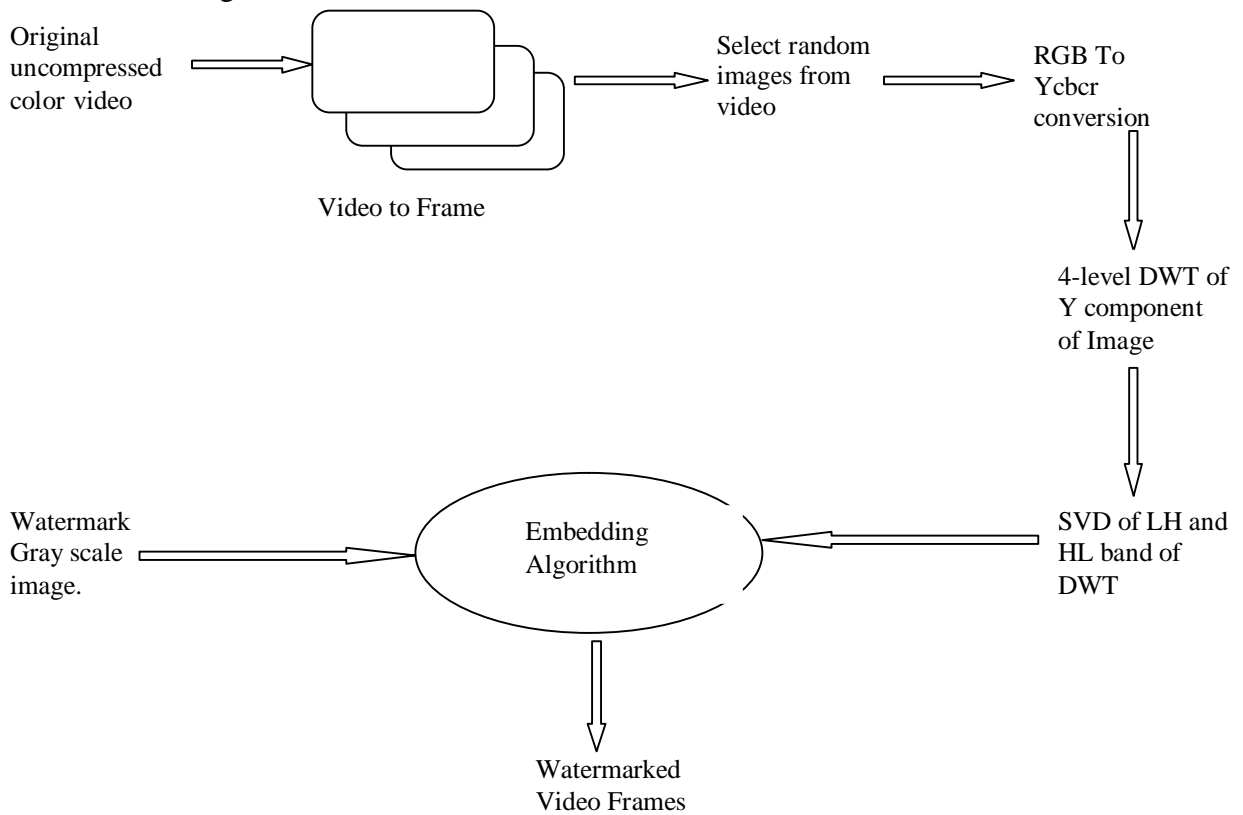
Original uncompressed color video

Video to Frame

Select random images from video

RGB To Ycbcr conversion

4-level DWT of Y component of Image

SVD of LH and HL band of DWT

Watermark Gray scale image.

Embedding Algorithm

Watermarked Video Frames